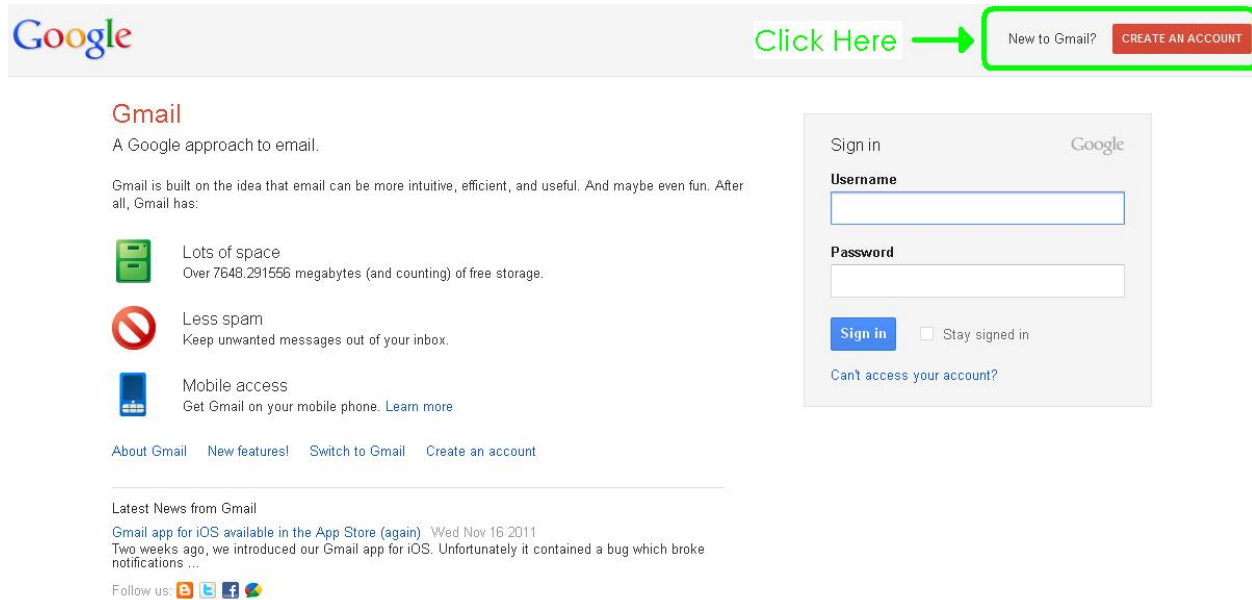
Google

Click Here

New to Gmail? CREATE AN ACCOUNT

Gmail

A Google approach to email.

Gmail is built on the idea that email can be more intuitive, efficient, and useful. And maybe even fun. After all, Gmail has:

Lots of space
Over 7648.291556 megabytes (and counting) of free storage.

Less spam
Keep unwanted messages out of your inbox.

Mobile access
Get Gmail on your mobile phone. Learn more

About Gmail New features! Switch to Gmail Create an account

Latest News from Gmail

Gmail app for iOS available in the App Store (again) Wed Nov 16 2011
Two weeks ago, we introduced our Gmail app for iOS. Unfortunately it contained a bug which broke notifications ...

Follow us:

Sign in Google

Username

Password

Sign in Stay signed in

Can't access your account?